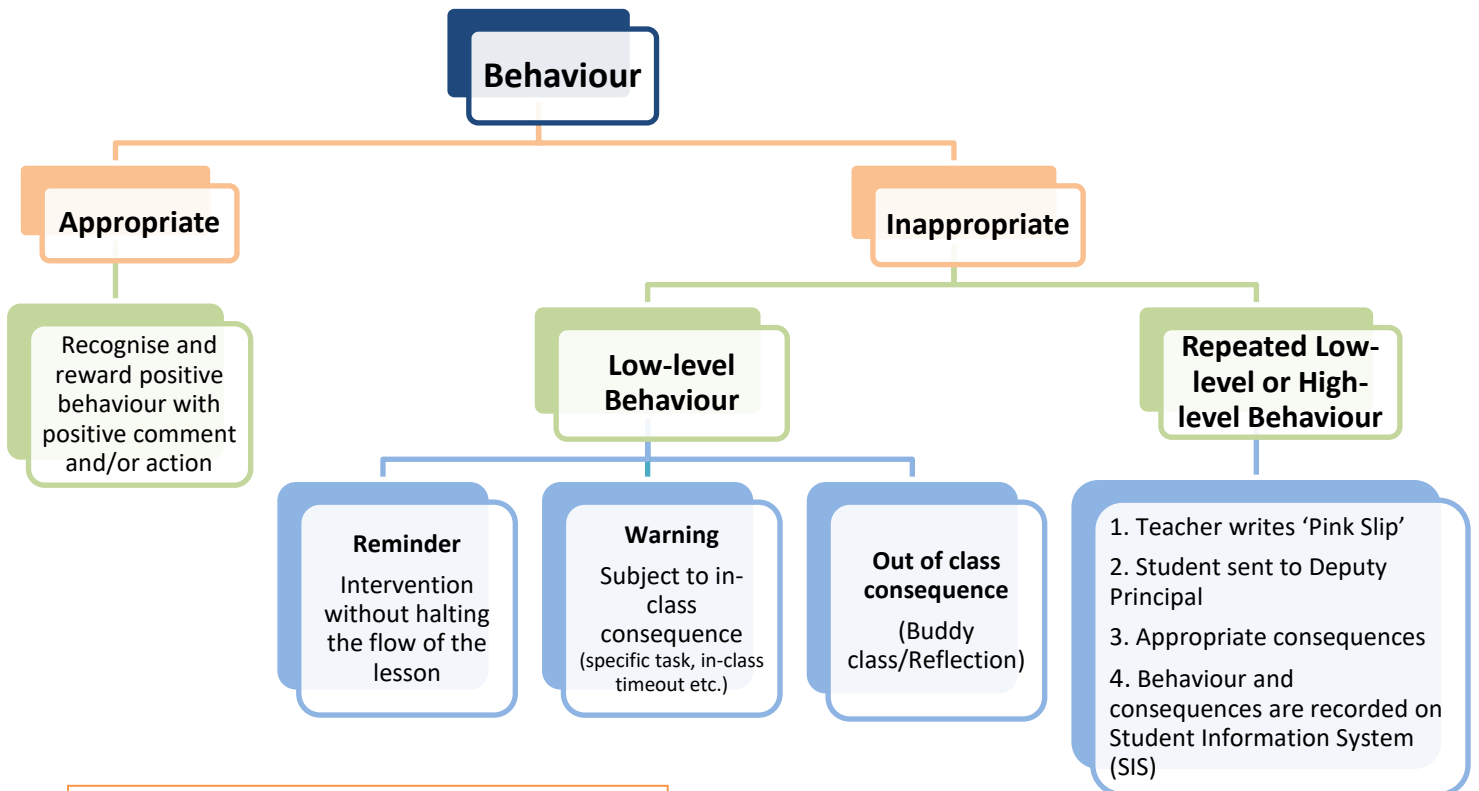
Behaviour

Appropriate

Recognise and reward positive behaviour with positive comment and/or action

Inappropriate

Low-level Behaviour

Reminder

Intervention without halting the flow of the lesson

Warning

Subject to in-class consequence (specific task, in-class timeout etc.)

Out of class consequence

(Buddy class/Reflection)

Repeated Low-level or High-level Behaviour

1. Teacher writes ‘Pink Slip’

2. Student sent to Deputy Principal

3. Appropriate consequences

4. Behaviour and consequences are recorded on Student Information System (SIS)